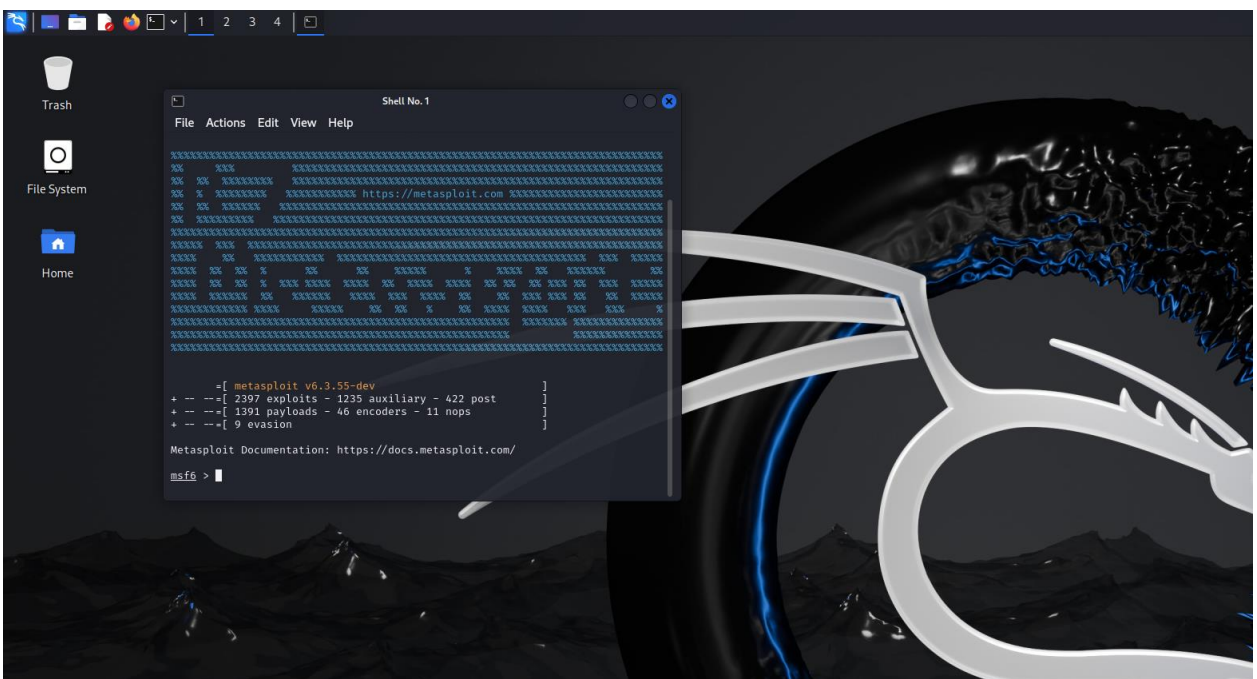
1 2 3 4

Trash

File System

Home

Shell No. 1

File Actions Edit View Help

%%%%%%%%%%%%%%%%%%%%%%%% https://metasploit.com %%%%%%%%%%%%%%%%%%%%%%%%

=[ metasploit v6.3.55-dev ]
+ -- --=[ 2397 exploits - 1235 auxiliary - 422 post ]
+ -- --=[ 1391 payloads - 46 encoders - 11 nops ]
+ -- --=[ 9 evasion ]

Metasploit Documentation: https://docs.metasploit.com/

msf6 >